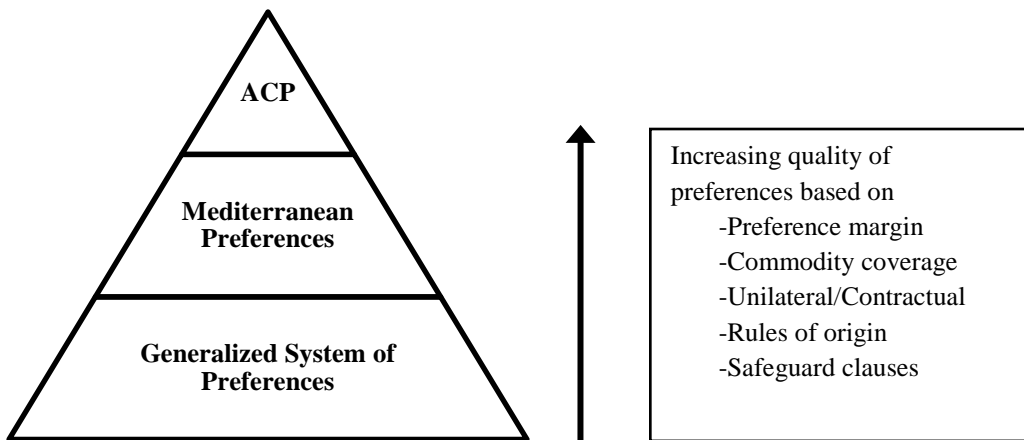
ACP

Mediterranean Preferences

Generalized System of Preferences

Increasing quality of preferences based on
-Preference margin
-Commodity coverage
-Unilateral/Contractual
-Rules of origin
-Safeguard clauses